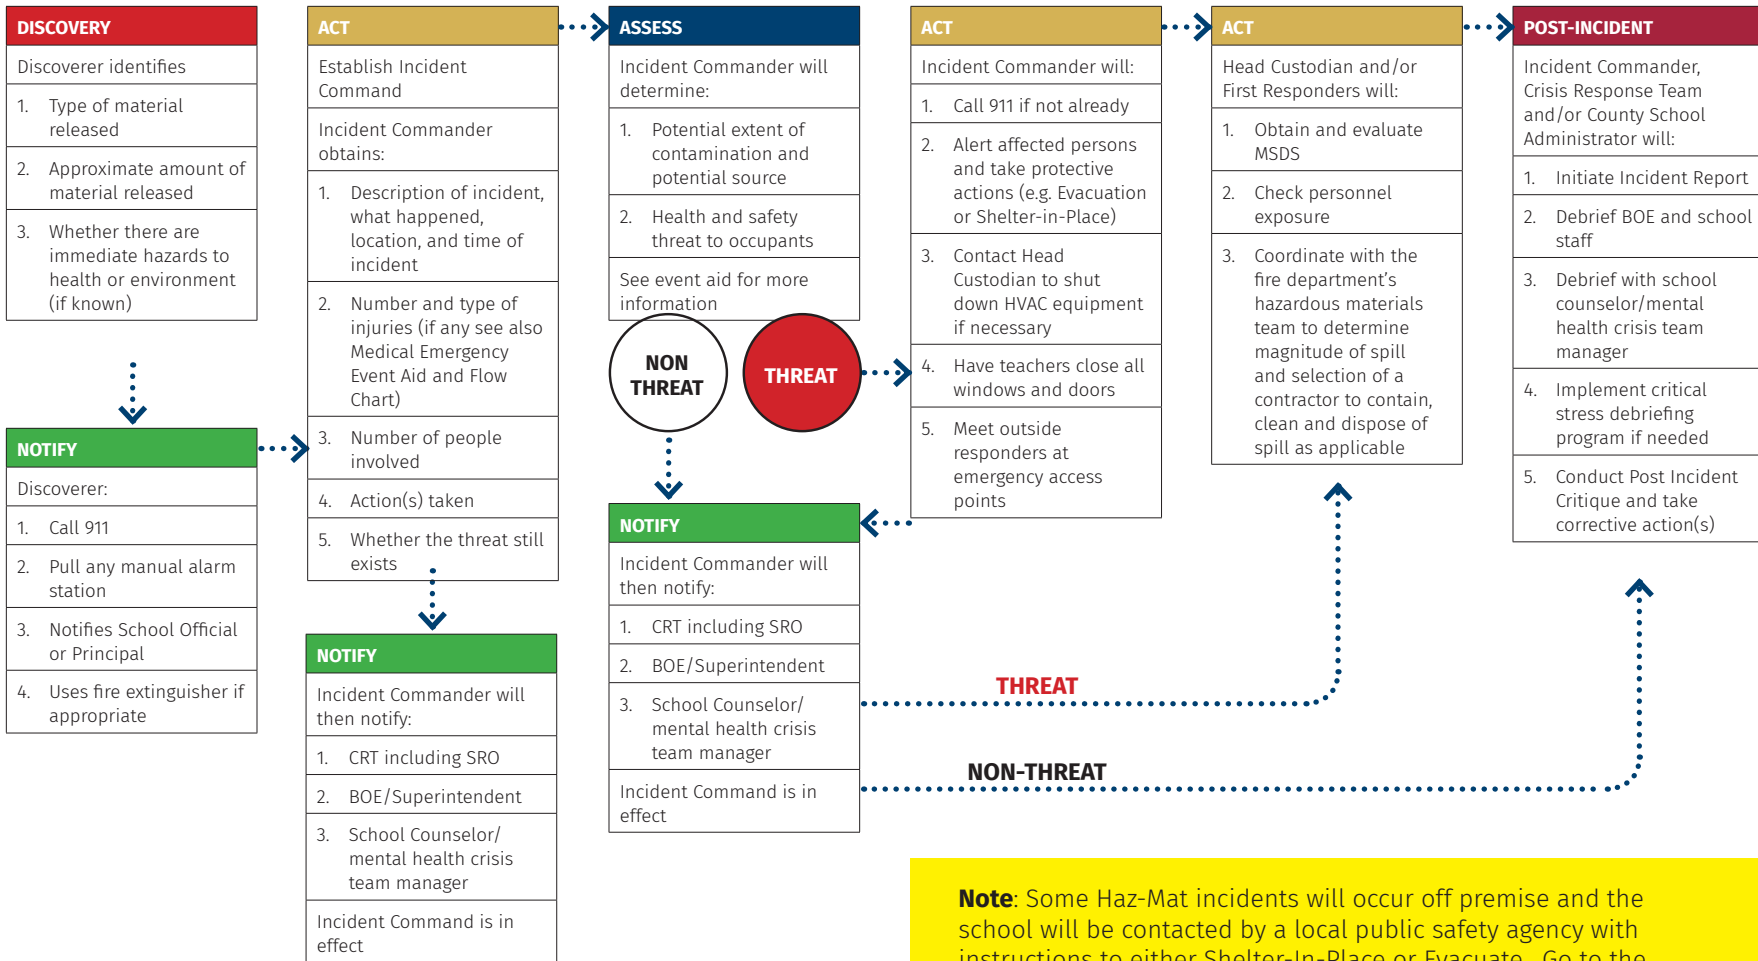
DISCOVERY

Discoverer identifies

1. Type of material released

2. Approximate amount of material released

3. Whether there are immediate hazards to health or environment (if known)

NOTIFY

Discoverer:

1. Call 911

2. Pull any manual alarm station

3. Notifies School Official or Principal

4. Uses fire extinguisher if appropriate

ACT

Establish Incident Command

Incident Commander obtains:

1. Description of incident, what happened, location, and time of incident

2. Number and type of injuries (if any see also Medical Emergency Event Aid and Flow Chart)

3. Number of people involved

4. Action(s) taken

5. Whether the threat still exists

NOTIFY

Incident Commander will then notify:

1. CRT including SRO

2. BOE/Superintendent

3. School Counselor/ mental health crisis team manager

Incident Command is in effect

ASSESS

Incident Commander will determine:

1. Potential extent of contamination and potential source

2. Health and safety threat to occupants

See event aid for more information

NON THREAT

THREAT

NOTIFY

Incident Commander will then notify:

1. CRT including SRO

2. BOE/Superintendent

3. School Counselor/ mental health crisis team manager

Incident Command is in effect

ACT

Incident Commander will:

1. Call 911 if not already

2. Alert affected persons and take protective actions (e.g. Evacuation or Shelter-in-Place)

3. Contact Head Custodian to shut down HVAC equipment if necessary

4. Have teachers close all windows and doors

5. Meet outside responders at emergency access points

ACT

Head Custodian and/or First Responders will:

1. Obtain and evaluate MSDS

2. Check personnel exposure

3. Coordinate with the fire department's hazardous materials team to determine magnitude of spill and selection of a contractor to contain, clean and dispose of spill as applicable

THREAT

NON-THREAT

POST-INCIDENT

Incident Commander, Crisis Response Team and/or County School Administrator will:

1. Initiate Incident Report

2. Debrief BOE and school staff

3. Debrief with school counselor/mental health crisis team manager

4. Implement critical stress debriefing program if needed

5. Conduct Post Incident Critique and take corrective action(s)

**Note**: Some Haz-Mat incidents will occur off premise and the school will be contacted by a local public safety agency with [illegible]